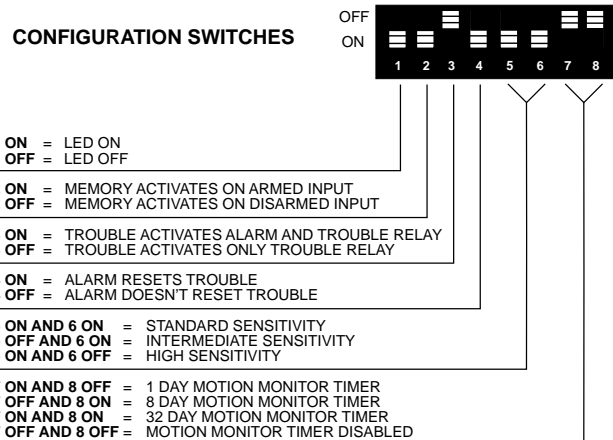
CONFIGURATION SWITCHES

OFF
ON

1 2 3 4 5 6 7 8

ON = LED ON
OFF = LED OFF

ON = MEMORY ACTIVATES ON ARMED INPUT
OFF = MEMORY ACTIVATES ON DISARMED INPUT

ON = TROUBLE ACTIVATES ALARM AND TROUBLE RELAY
OFF = TROUBLE ACTIVATES ONLY TROUBLE RELAY

ON = ALARM RESETS TROUBLE
OFF = ALARM DOESN'T RESET TROUBLE

ON AND 6 ON = STANDARD SENSITIVITY
OFF AND 6 ON = INTERMEDIATE SENSITIVITY
ON AND 6 OFF = HIGH SENSITIVITY

ON AND 8 OFF = 1 DAY MOTION MONITOR TIMER
OFF AND 8 ON = 8 DAY MOTION MONITOR TIMER
ON AND 8 ON = 32 DAY MOTION MONITOR TIMER
OFF AND 8 OFF = MOTION MONITOR TIMER DISABLED